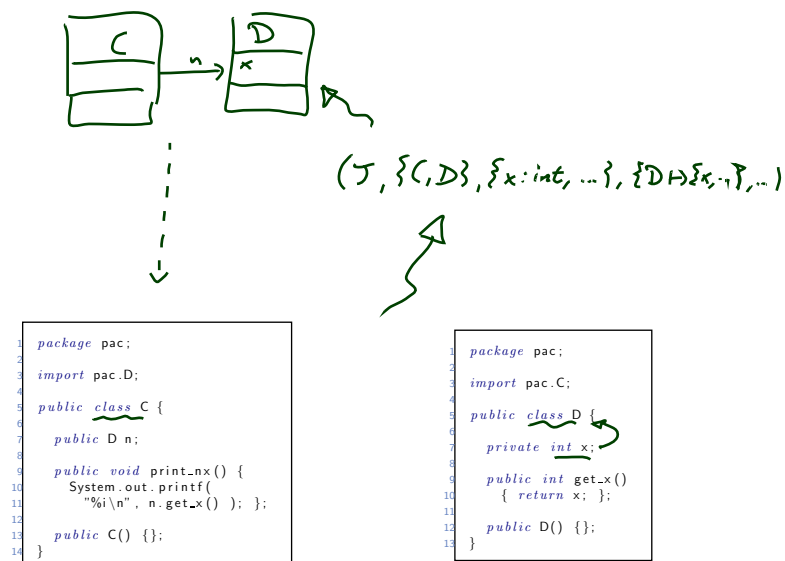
C

n

D

x

$(\mathcal{T}, \{C, D\}, \{x : int, \dots\}, \{D \mapsto \{x, \dots\}, \dots)$

1 package pac;
2
3 import pac.D;
4
5 public class C {
6
7 public D n;
8
9 public void print_nx() {
10 System.out.printf(
11 "%i\n", n.get_x() ); };
12
13 public C() {};
14 }

1 package pac;
2
3 import pac.C;
4
5 public class D {
6
7 private int x;
8
9 public int get_x()
10 { return x; };
11
12 public D() {};
13 }